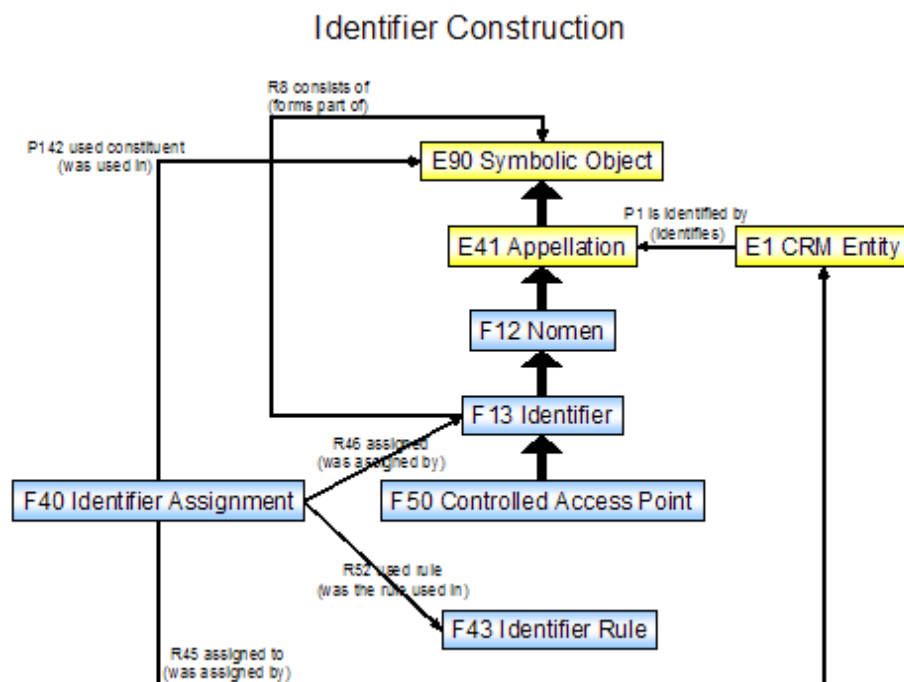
Identifier Construction

R8 consists of
(forms part of)

P142 used constituent
(was used in)

E90 Symbolic Object

P1 is identified by
(identifies)

E41 Appellation

E1 CRM Entity

F12 Nomen

F13 Identifier

R46 assigned
(was assigned by)

F40 Identifier Assignment

F50 Controlled Access Point

R52 used rule
(was the rule used in)

F43 Identifier Rule

R45 assigned to
(was assigned by)